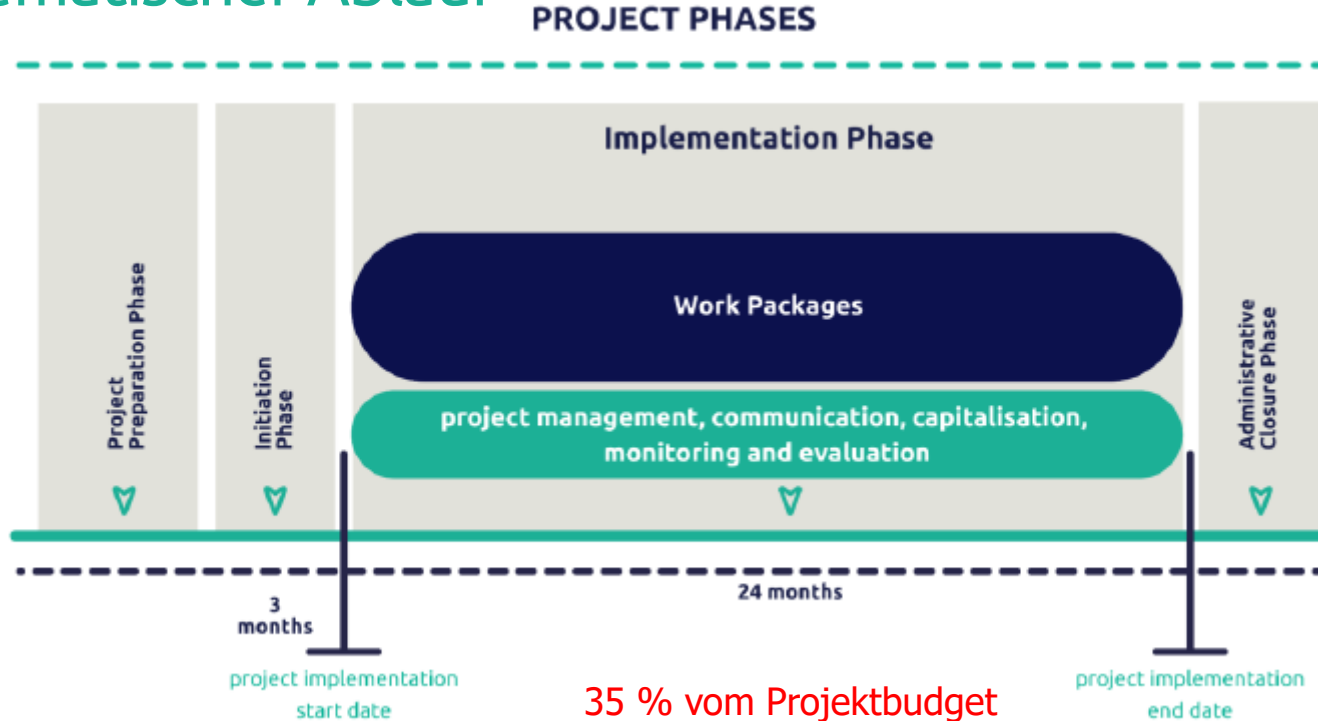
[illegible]

PROJECT PHASES

Project Preparation Phase

Initiation Phase

Implementation Phase

Work Packages

project management, communication, capitalisation, monitoring and evaluation

Administrative Closure Phase

3 months

24 months

project implementation start date

35 % vom Projektbudget

project implementation end date